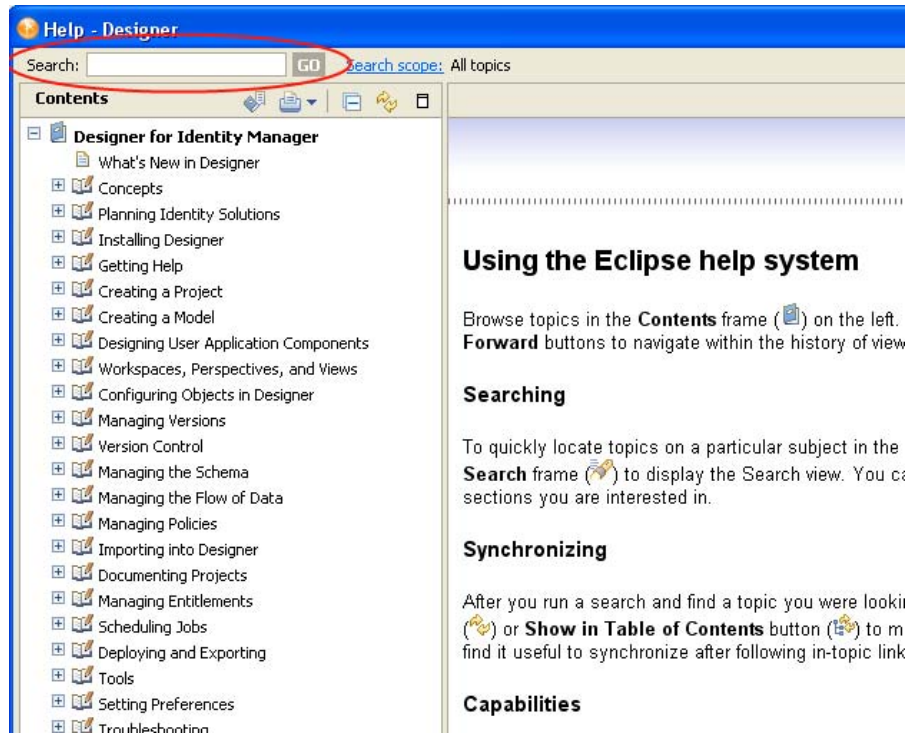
Help - Designer

Search: GO Search scope: All topics

Contents

Designer for Identity Manager
What's New in Designer
Concepts
Planning Identity Solutions
Installing Designer
Getting Help
Creating a Project
Creating a Model
Designing User Application Components
Workspaces, Perspectives, and Views
Configuring Objects in Designer
Managing Versions
Version Control
Managing the Schema
Managing the Flow of Data
Managing Policies
Importing into Designer
Documenting Projects
Managing Entitlements
Scheduling Jobs
Deploying and Exporting
Tools
Setting Preferences
Troubleshooting

Using the Eclipse help system

Browse topics in the Contents frame ( ) on the left. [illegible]
Forward buttons to navigate within the history of view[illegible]

Searching

To quickly locate topics on a particular subject in the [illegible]
Search frame ( ) to display the Search view. You ca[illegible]
sections you are interested in.

Synchronizing

After you run a search and find a topic you were lookin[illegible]
( ) or Show in Table of Contents button ( ) to m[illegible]
find it useful to synchronize after following in-topic link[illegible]

Capabilities